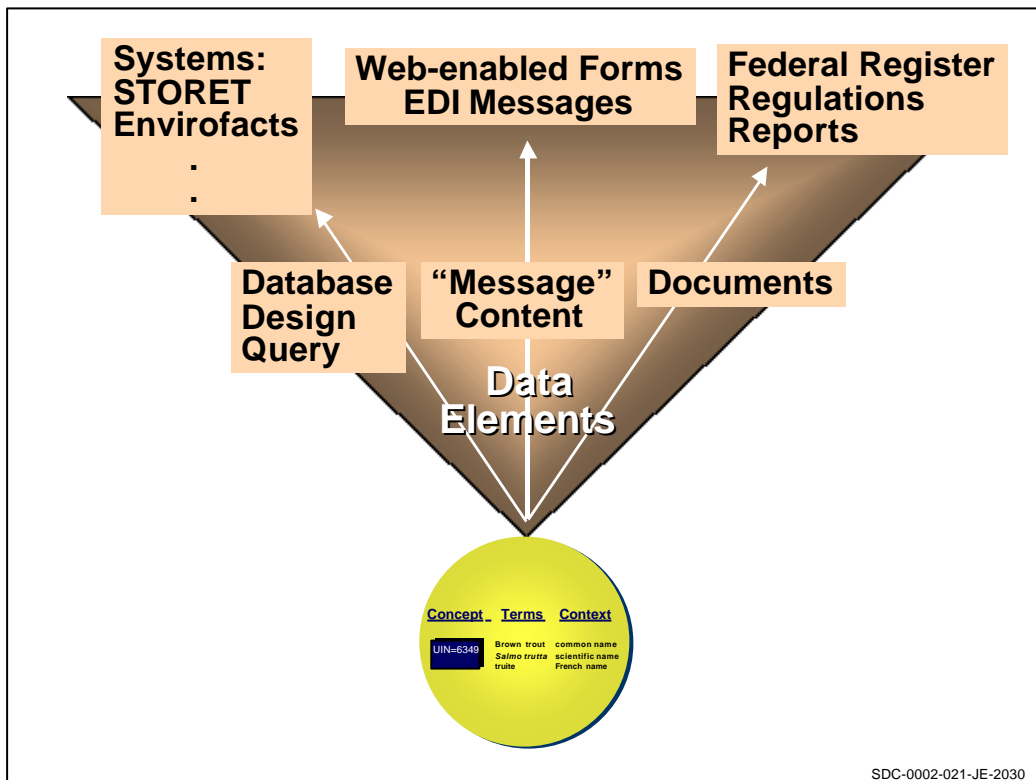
Systems:
STORET
Envirofacts
.
.

Web-enabled Forms
EDI Messages

Federal Register
Regulations
Reports

Database
Design
Query

"Message"
Content

Documents

Data
Elements

| Concept | Terms | Context |
|---|---|---|
| UIN=6349 | Brown trout | common name |
| | Salmo trutta | scientific name |
| | truite | French name |

SDC-0002-021-JE-2030